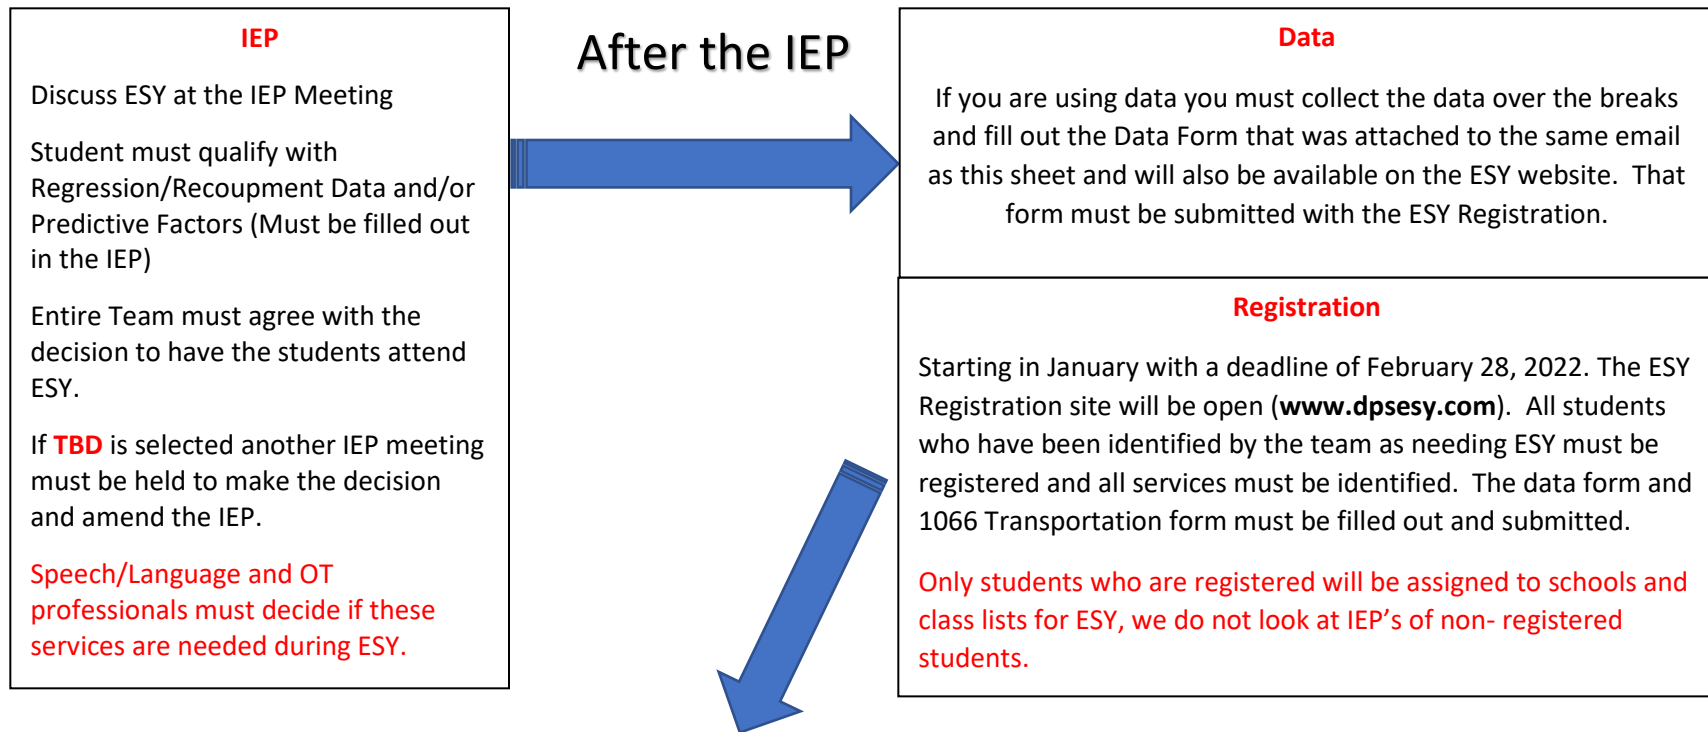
IEP

Discuss ESY at the IEP Meeting

Student must qualify with Regression/Recoupment Data and/or Predictive Factors (Must be filled out in the IEP)

Entire Team must agree with the decision to have the students attend ESY.

If TBD is selected another IEP meeting must be held to make the decision and amend the IEP.

Speech/Language and OT professionals must decide if these services are needed during ESY.

After the IEP

Data

If you are using data you must collect the data over the breaks and fill out the Data Form that was attached to the same email as this sheet and will also be available on the ESY website. That form must be submitted with the ESY Registration.

Registration

Starting in January with a deadline of February 28, 2022. The ESY Registration site will be open (www.dpsesy.com). All students who have been identified by the team as needing ESY must be registered and all services must be identified. The data form and 1066 Transportation form must be filled out and submitted.

Only students who are registered will be assigned to schools and class lists for ESY, we do not look at IEP's of non- registered students.